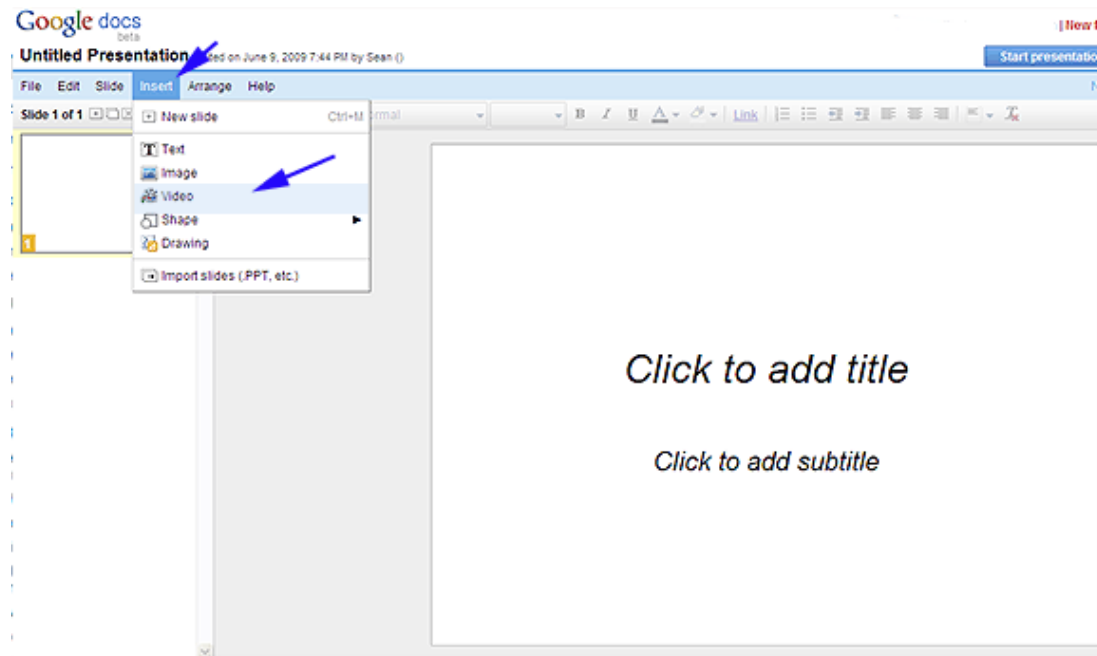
Google docs
beta

| New f

Untitled Presentation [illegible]ed on June 9, 2009 7:44 PM by Sean ()

Start presentatio

File Edit Slide Insert Arrange Help

Slide 1 of 1

New slide Ctrl+M

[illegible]rmal

B I U A Link

Text
Image
Video
Shape
Drawing

Import slides (.PPT, etc.)

1

Click to add title

Click to add subtitle